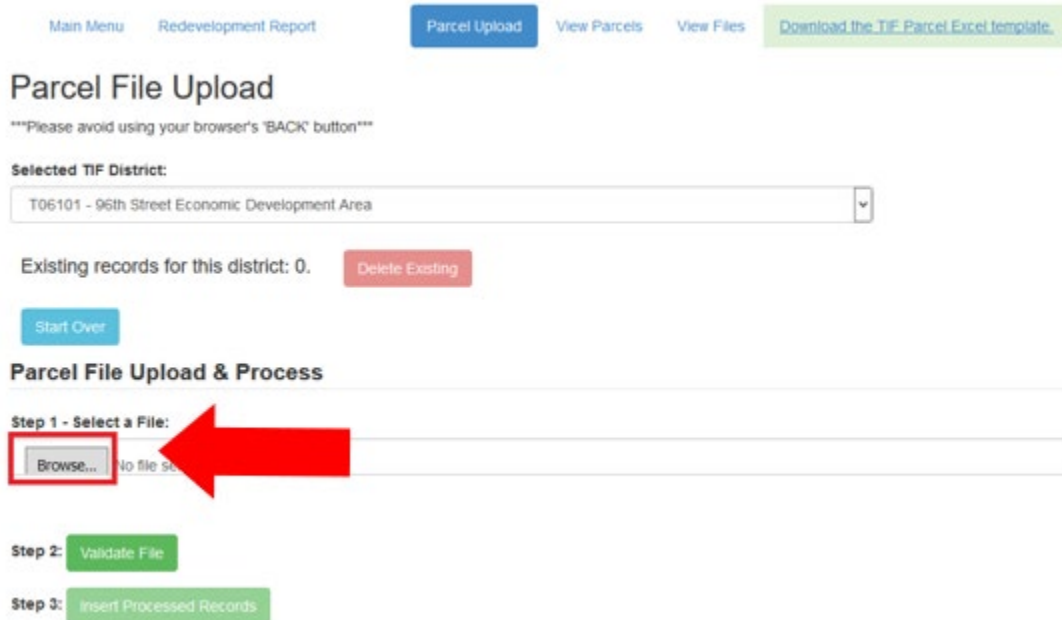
Main Menu Redevelopment Report Parcel Upload View Parcels View Files Download the TIF Parcel Excel template.

Parcel File Upload

***Please avoid using your browser's 'BACK' button***

Selected TIF District:

T06101 - 96th Street Economic Development Area

Existing records for this district: 0. Delete Existing

Start Over

Parcel File Upload & Process

Step 1 - Select a File:

Browse... No file se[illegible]

Step 2: Validate File

Step 3: Insert Processed Records